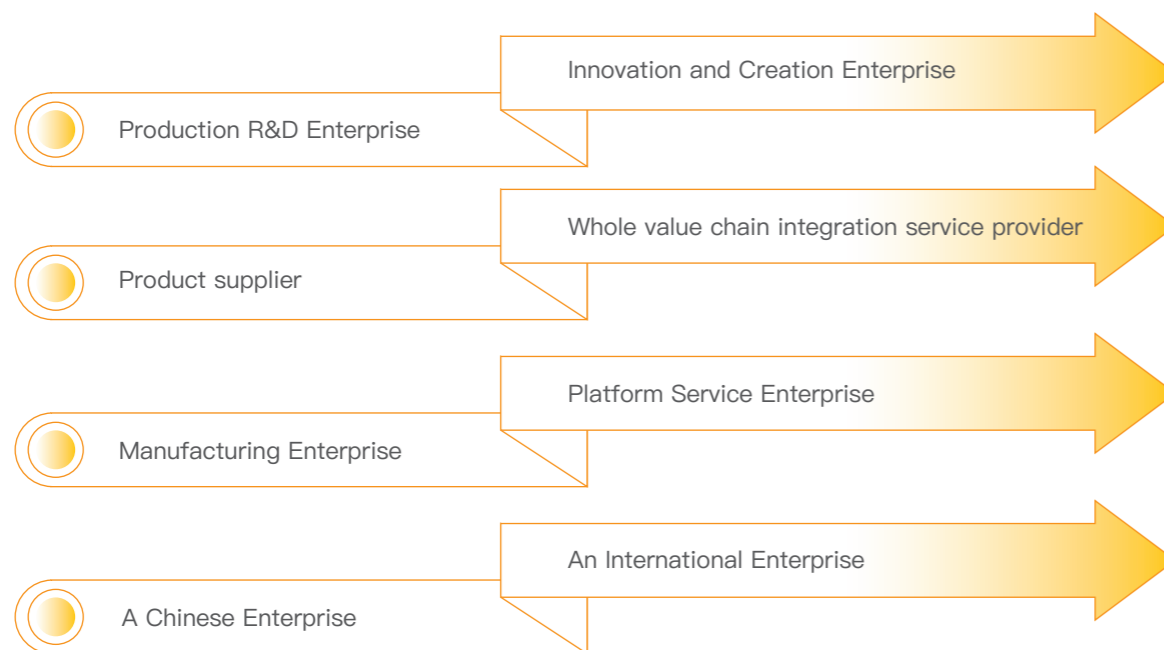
Innovation and Creation Enterprise

Production R&D Enterprise

Whole value chain integration service provider

Product supplier

Platform Service Enterprise

Manufacturing Enterprise

An International Enterprise

A Chinese Enterprise